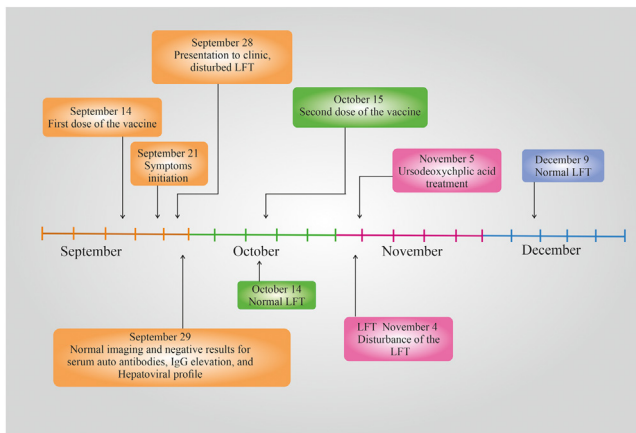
September 28
Presentation to clinic, disturbed LFT

September 14
First dose of the vaccine

October 15
Second dose of the vaccine

September 21
Symptoms initiation

November 5
Ursodeoxychplic acid treatment

December 9
Normal LFT

September

October

November

December

October 14
Normal LFT

September 29
Normal imaging and negative results for serum auto antibodies, IgG elevation, and Hepatoviral profile

LFT November 4
Disturbance of the LFT